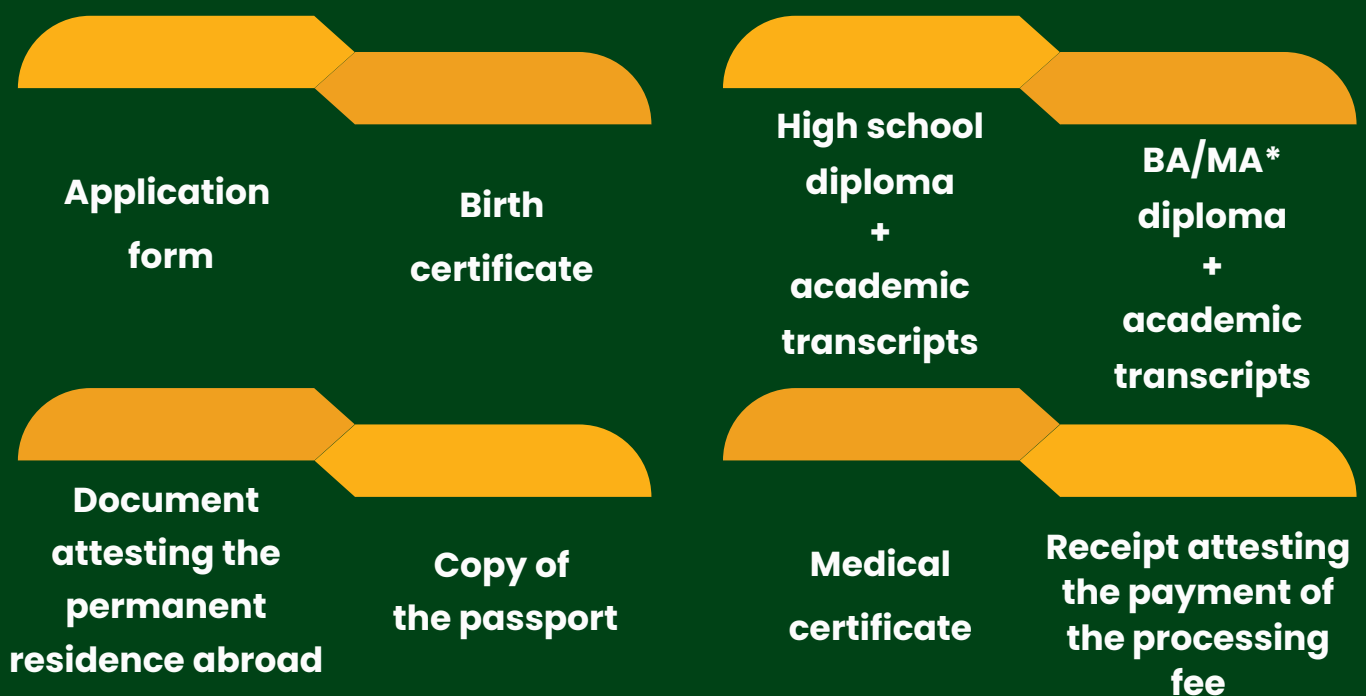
Application form

Birth certificate

High school diploma + academic transcripts

BA/MA* diploma + academic transcripts

Document attesting the permanent residence abroad

Copy of the passport

Medical certificate

Receipt attesting the payment of the processing fee